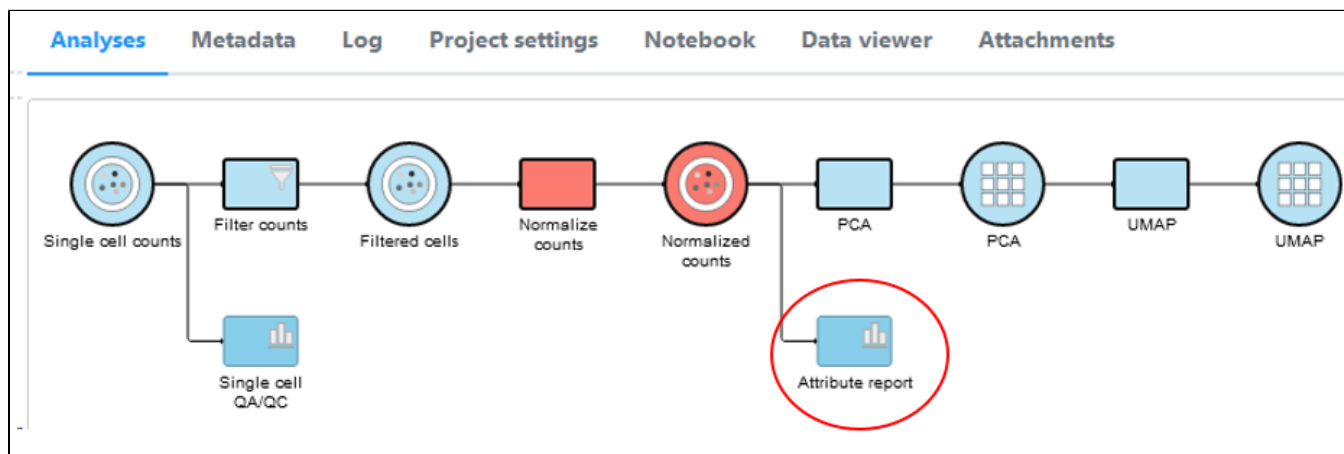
Analyses Metadata Log Project settings Notebook Data viewer Attachments

Single cell counts

Filter counts

Filtered cells

Normalize counts

Normalized counts

PCA

PCA

UMAP

UMAP

Single cell QA/QC

Attribute report